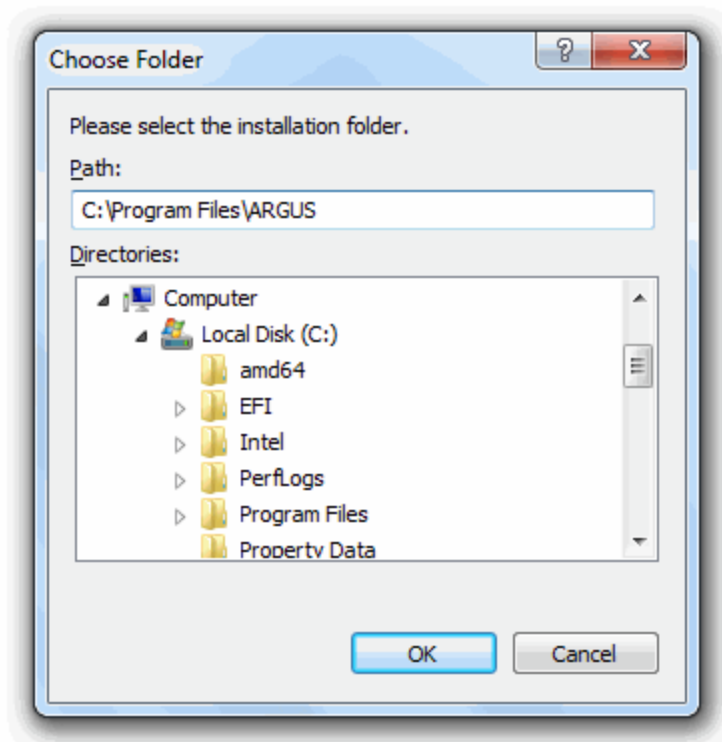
Choose Folder

?

X

Please select the installation folder.

Path:

C:\Program Files\ARGUS

Directories:

Computer

Local Disk (C:)

amd64

EFI

Intel

PerfLogs

Program Files

Property Data

OK

Cancel